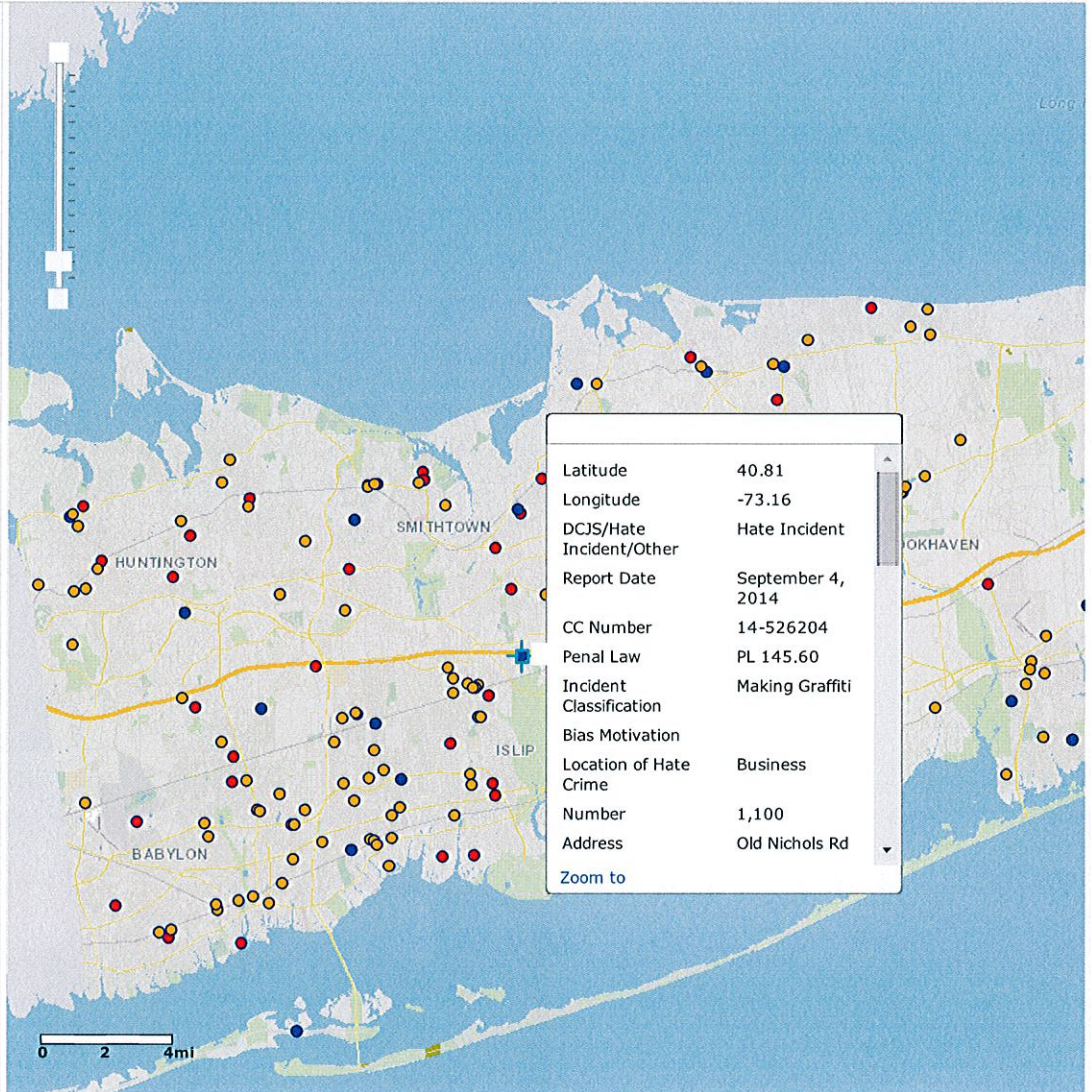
Long I

SMITHTOWN

HUNTINGTON

OKHAVEN

ISLIP

BABYLON

| Latitude | 40.81 |
|---|---|
| Longitude | -73.16 |
| DCJS/Hate Incident/Other | Hate Incident |
| Report Date | September 4, 2014 |
| CC Number | 14-526204 |
| Penal Law | PL 145.60 |
| Incident Classification | Making Graffiti |
| Bias Motivation | |
| Location of Hate Crime | Business |
| Number | 1,100 |
| Address | Old Nichols Rd |

Zoom to

0 2 4mi